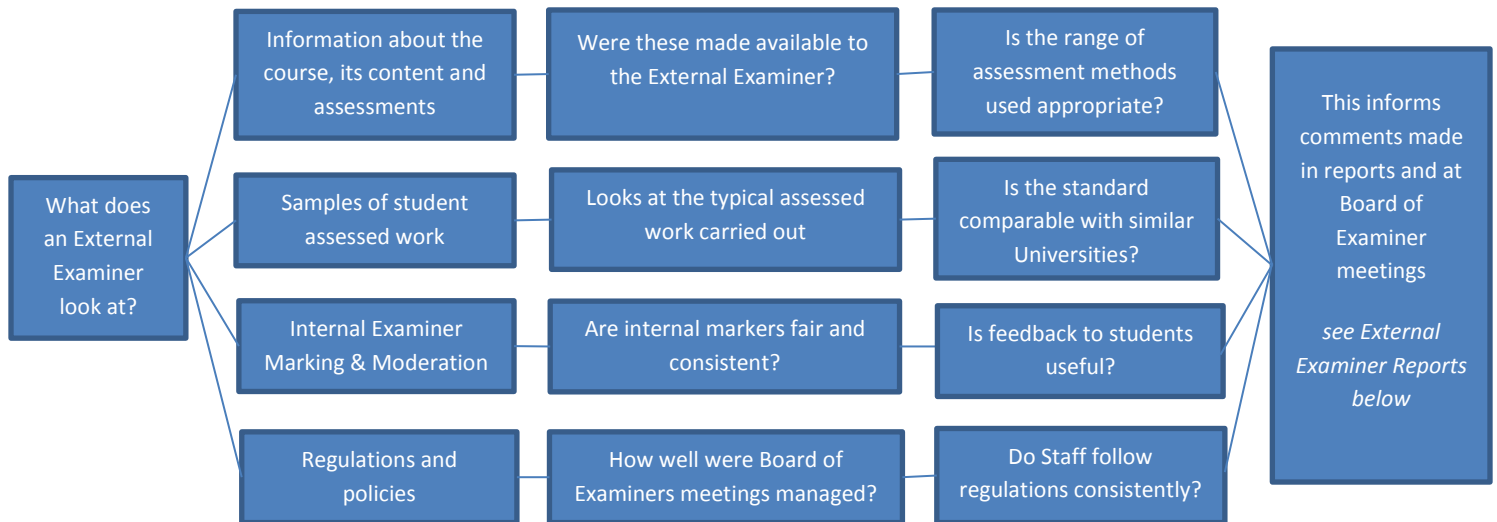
What does an External Examiner look at?

Information about the course, its content and assessments

Were these made available to the External Examiner?

Is the range of assessment methods used appropriate?

Samples of student assessed work

Looks at the typical assessed work carried out

Is the standard comparable with similar Universities?

Internal Examiner Marking & Moderation

Are internal markers fair and consistent?

Is feedback to students useful?

Regulations and policies

How well were Board of Examiners meetings managed?

Do Staff follow regulations consistently?

This informs comments made in reports and at Board of Examiner meetings

*see External Examiner Reports below*